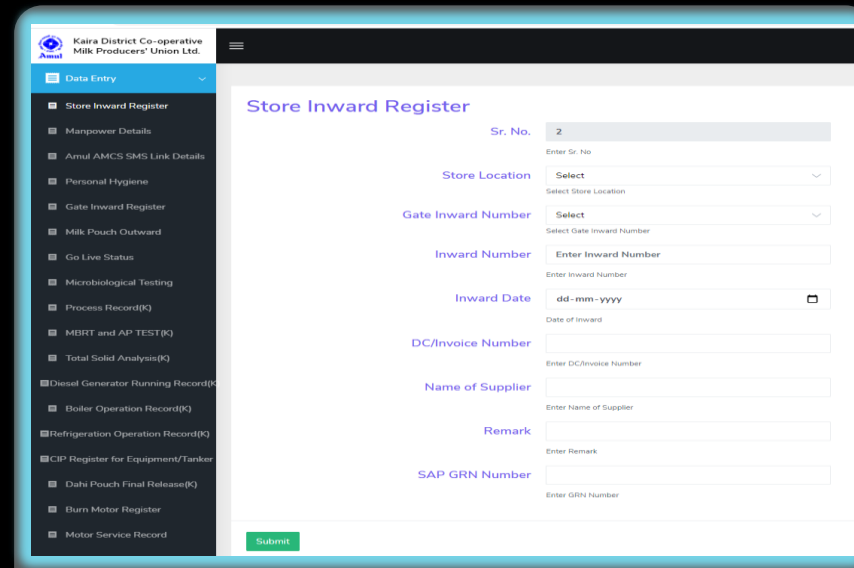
Amul

Kaira District Co-operative Milk Producers' Union Ltd.

Data Entry

Store Inward Register

Manpower Details

Amul AMCS SMS Link Details

Personal Hygiene

Gate Inward Register

Milk Pouch Outward

Go Live Status

Microbiological Testing

Process Record(K)

MBRT and AP TEST(K)

Total Solid Analysis(K)

Diesel Generator Running Record(K

Boiler Operation Record(K)

Refrigeration Operation Record(K)

CIP Register for Equipment/Tanker

Dahi Pouch Final Release(K)

Burn Motor Register

Motor Service Record

Store Inward Register

Sr. No.
2
Enter Sr. No

Store Location
Select
Select Store Location

Gate Inward Number
Select
Select Gate Inward Number

Inward Number
Enter Inward Number
Enter Inward Number

Inward Date
dd-mm-yyyy
Date of Inward

DC/Invoice Number
Enter DC/Invoice Number

Name of Supplier
Enter Name of Supplier

Remark
Enter Remark

SAP GRN Number
Enter GRN Number

Submit